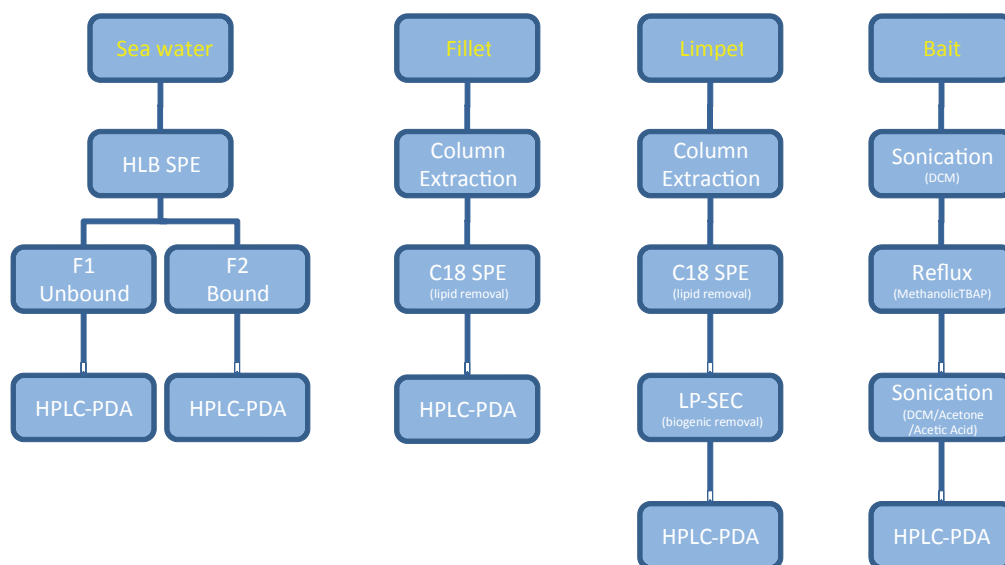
Sea water

HLB SPE

F1 Unbound

F2 Bound

HPLC-PDA

HPLC-PDA

Fillet

Column Extraction

C18 SPE (lipid removal)

HPLC-PDA

Limpet

Column Extraction

C18 SPE (lipid removal)

LP-SEC (biogenic removal)

HPLC-PDA

Bait

Sonication (DCM)

Reflux (MethanolicTBAP)

Sonication (DCM/Acetone /Acetic Acid)

HPLC-PDA